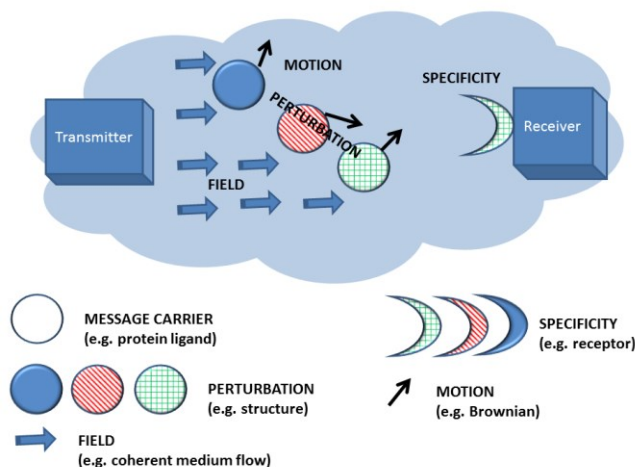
MOTION

SPECIFICITY

Transmitter

PERTURBATION

Receiver

FIELD

MESSAGE CARRIER
(e.g. protein ligand)

SPECIFICITY
(e.g. receptor)

PERTURBATION
(e.g. structure)

MOTION
(e.g. Brownian)

FIELD
(e.g. coherent medium flow)